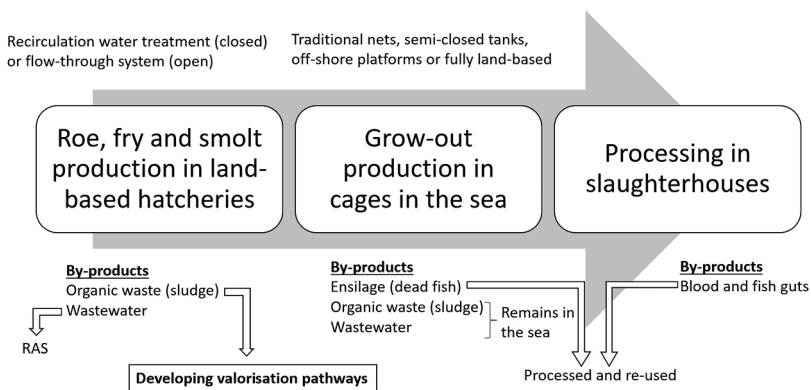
Recirculation water treatment (closed) or flow-through system (open)

Traditional nets, semi-closed tanks, off-shore platforms or fully land-based

Roe, fry and smolt production in land-based hatcheries

Grow-out production in cages in the sea

Processing in slaughterhouses

By-products
Organic waste (sludge)
Wastewater

RAS

Developing valorisation pathways

By-products
Ensilage (dead fish)
Organic waste (sludge)
Wastewater
Remains in the sea

By-products
Blood and fish guts

Processed and re-used